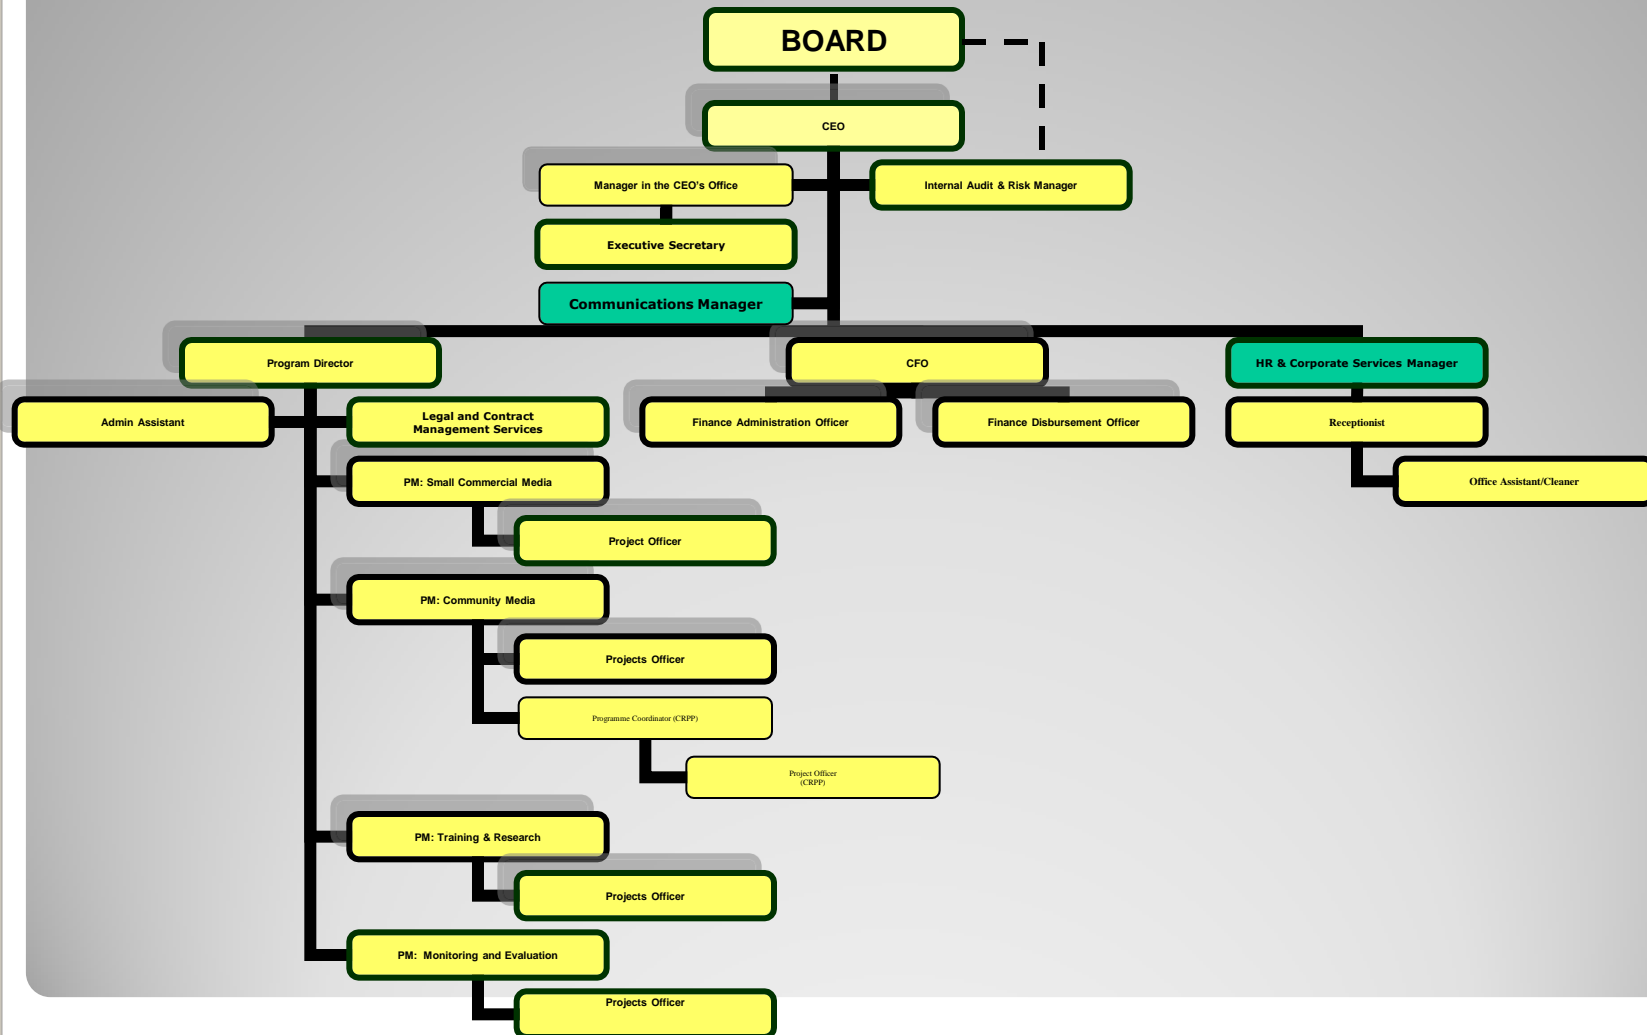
BOARD

CEO

Manager in the CEO's Office

Internal Audit & Risk Manager

Executive Secretary

Communications Manager

Program Director

CFO

HR & Corporate Services Manager

Admin Assistant

Legal and Contract Management Services

Finance Administration Officer

Finance Disbursement Officer

Receptionist

Office Assistant/Cleaner

PM: Small Commercial Media

Project Officer

PM: Community Media

Projects Officer

Programme Coordinator (CRPP)

Project Officer (CRPP)

PM: Training & Research

Projects Officer

PM: Monitoring and Evaluation

Projects Officer